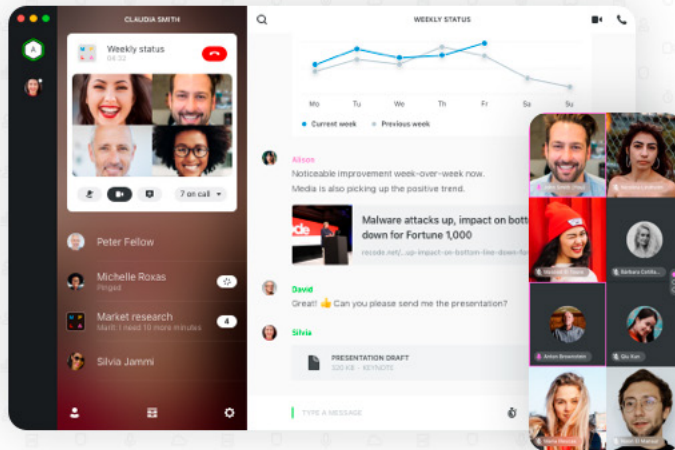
CLAUDIA SMITH

Weekly status
04:32

7 on call

Peter Fellow

Michelle Roxas
Pinged

Market research
Matt: I need 10 more minutes

4

Silvia Jammi

WEEKLY STATUS

Mo Tu We Th Fr Sa Su

Current week Previous week

Alison
Noticeable improvement week-over-week now.
Media is also picking up the positive trend.

Malware attacks up, impact on botto
down for Fortune 1,000
recode.net/...up-impact-on-bottom-line-down-fo

David
Great! 👍 Can you please send me the presentation?

Silvia
PRESENTATION DRAFT
320 KB · KEYNOTE

TYPE A MESSAGE